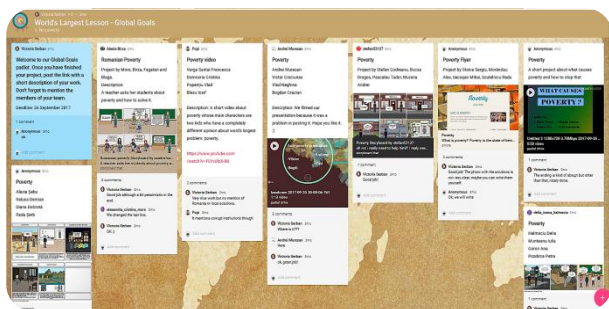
World's Largest Lesson - Global Goals

Victoria Serban
Welcome to our Global Goals padlet. Once you have finished your project, post the link with a short description of your work. Don't forget to mention the members of your team.
Deadline: 26 September 2017

Anonymous

Poverty
Alexia Seitu
Rebeca Damian
Diana Anton
Radu Ipate

Alexia Birza
Romanian Poverty
Project by Maria, Birza, Fagaian and Mega
Description
A teacher asks her students about poverty and how to solve it.

Victoria Serban
Good job although a bit pessimistic in the end.

alexandra_cristina_mera
We changed the last line.

Victoria Serban
OK :)

Pop
Poverty video
Narga Serban Francesca
Dumbrava Cristina
Popovici Vlad
Blanu Iosif
Description: a short video about poverty where main characters are two kids who have a completely different opinion about world's largest problem: poverty.
https://www.youtube.com/

Victoria Serban
Very nice work but no mention of Romania or local solutions.

Pop
A mention corrupt institutions though

Andrei Muresan
Poverty
Andrei Muresan
Victor Cristurean
Vlad Neghina
Bogdan Craciun
Description: We filmed our presentation because it was a problem in posting it. Hope you like it.

Victoria Serban
Where is it???

Andrei Muresan
Here

Victoria Serban
ok, great job!

stefan123
Poverty
Project by Stefan Codreanu, Bucur Dragos, Paraschiv Tudor, Muresina Andrei

Victoria Serban
Good job!

Anonymous
Poverty Flyer
Project by Stoica Sergiu, Mondeicu Alex, Georgian Mihai, Scurtu Radu

Poverty
What is poverty? Poverty is the state of being...

Victoria Serban
Good job! The photo with the solutions is not very clear, maybe you can send them yourself.

Anonymous
Ok, we will write

Anonymous
Poverty
A short project about what causes poverty and how to stop that

WHAT CAUSES POVERTY?

Victoria Serban
Thinking a kind of slogan but other than that, nicely done.

delia_mara_hatmanu
Poverty
Hatmanu Delia
Muntean Ada
Caron Ana
Popdicea Petra